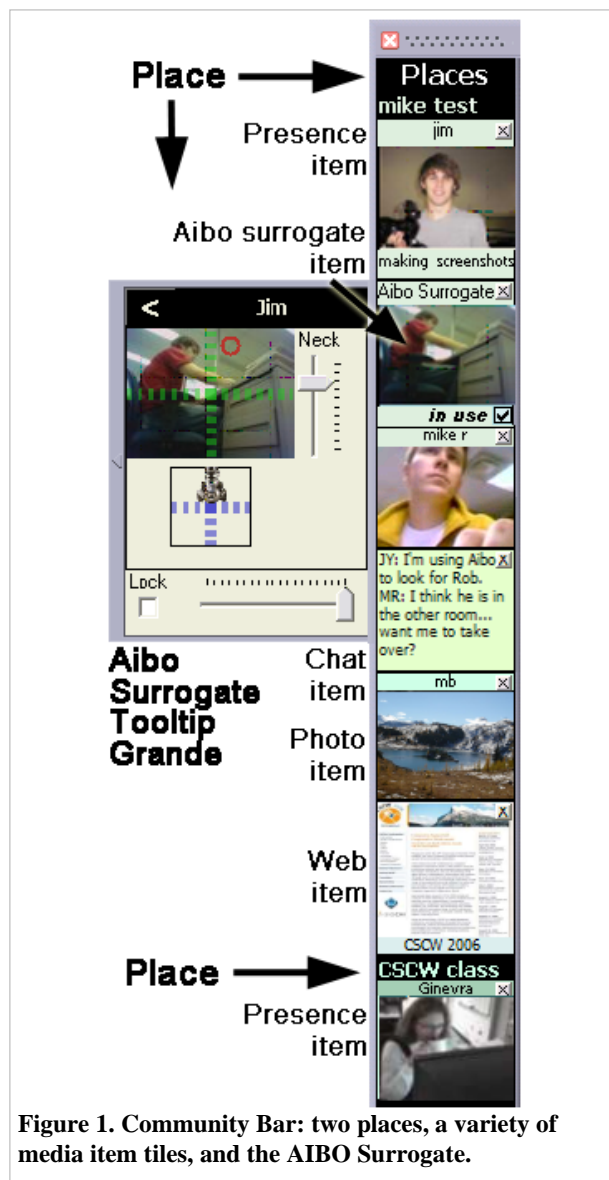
Place

Places
mike test

Presence item

jim

Aibo surrogate item

making screenshots

Aibo Surrogate

< Jim

Neck

in use

mike r

Lock

JY: I'm using Aibo to look for Rob. MR: I think he is in the other room... want me to take over?

Aibo Surrogate Tooltip Grande

Chat item

mb

Photo item

Web item

CSCW 2006

Place

CSCW class

Ginevra

Presence item

Figure 1. Community Bar: two places, a variety of media item tiles, and the AIBO Surrogate.